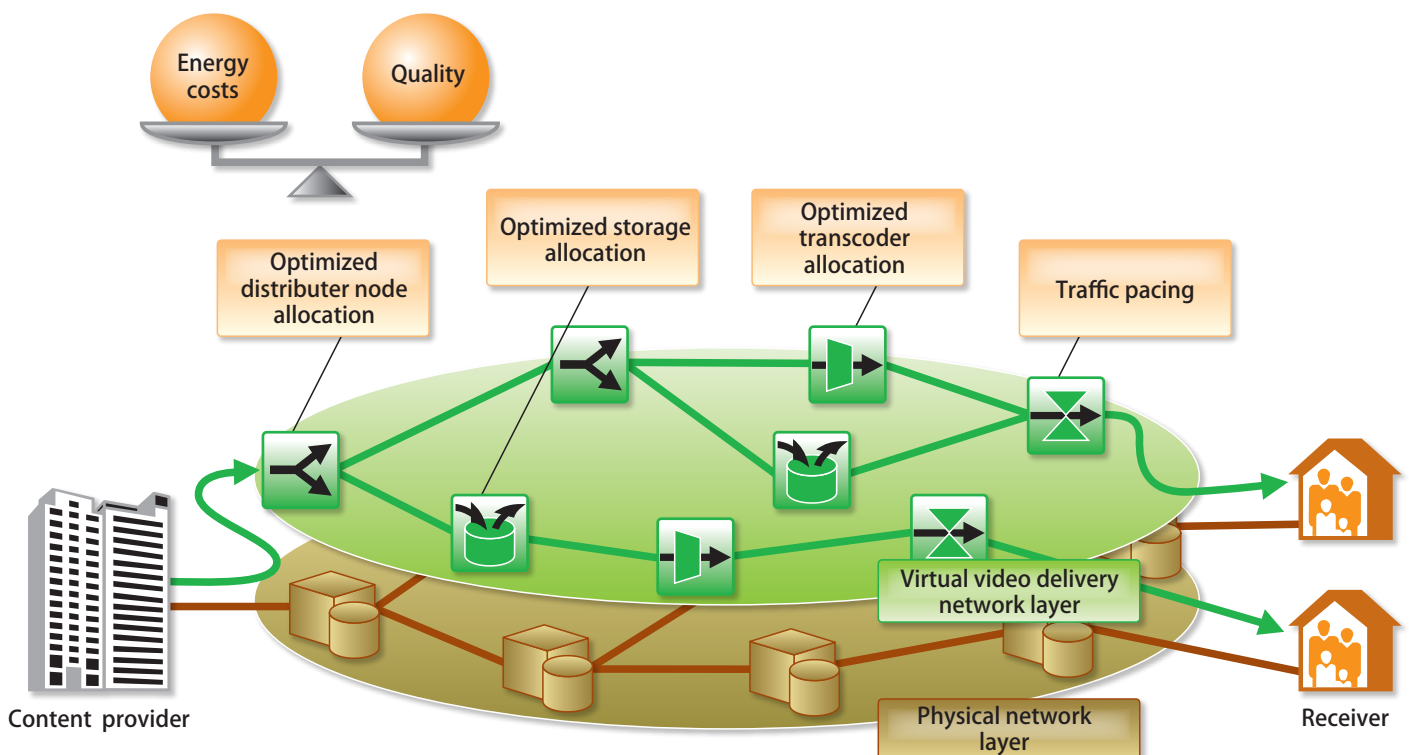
Energy costs

Quality

Optimized storage allocation

Optimized transcoder allocation

Optimized distributer node allocation

Traffic pacing

Virtual video delivery network layer

Content provider

Physical network layer

Receiver